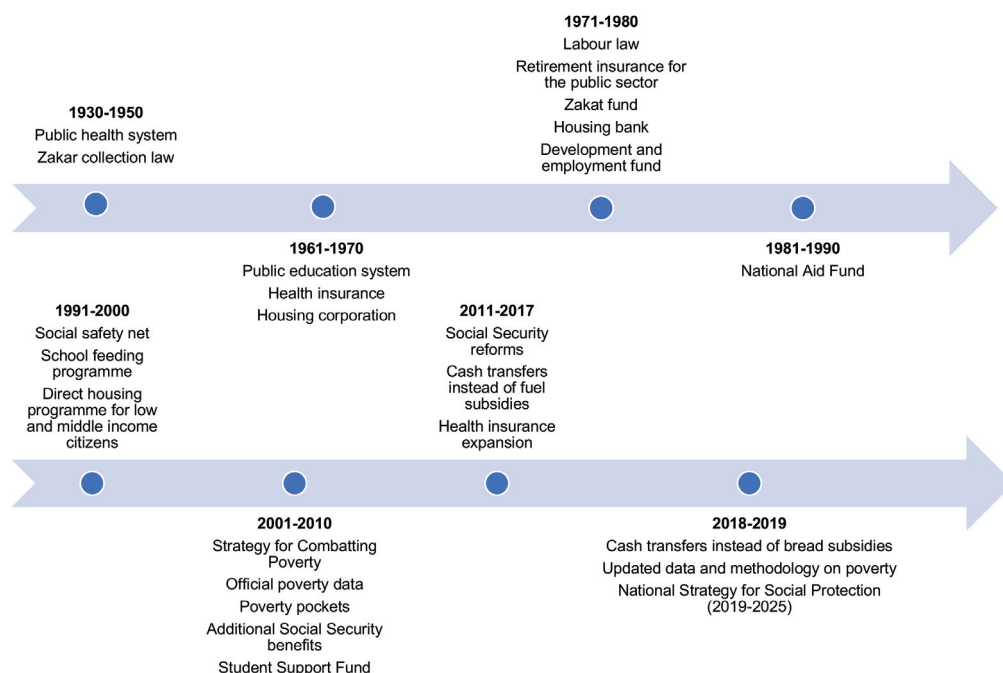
**1930-1950**
Public health system
Zakar collection law

**1961-1970**
Public education system
Health insurance
Housing corporation

**1971-1980**
Labour law
Retirement insurance for the public sector
Zakat fund
Housing bank
Development and employment fund

**1981-1990**
National Aid Fund

**1991-2000**
Social safety net
School feeding programme
Direct housing programme for low and middle income citizens

**2001-2010**
Strategy for Combatting Poverty
Official poverty data
Poverty pockets
Additional Social Security benefits
Student Support Fund

**2011-2017**
Social Security reforms
Cash transfers instead of fuel subsidies
Health insurance expansion

**2018-2019**
Cash transfers instead of bread subsidies
Updated data and methodology on poverty
National Strategy for Social Protection (2019-2025)